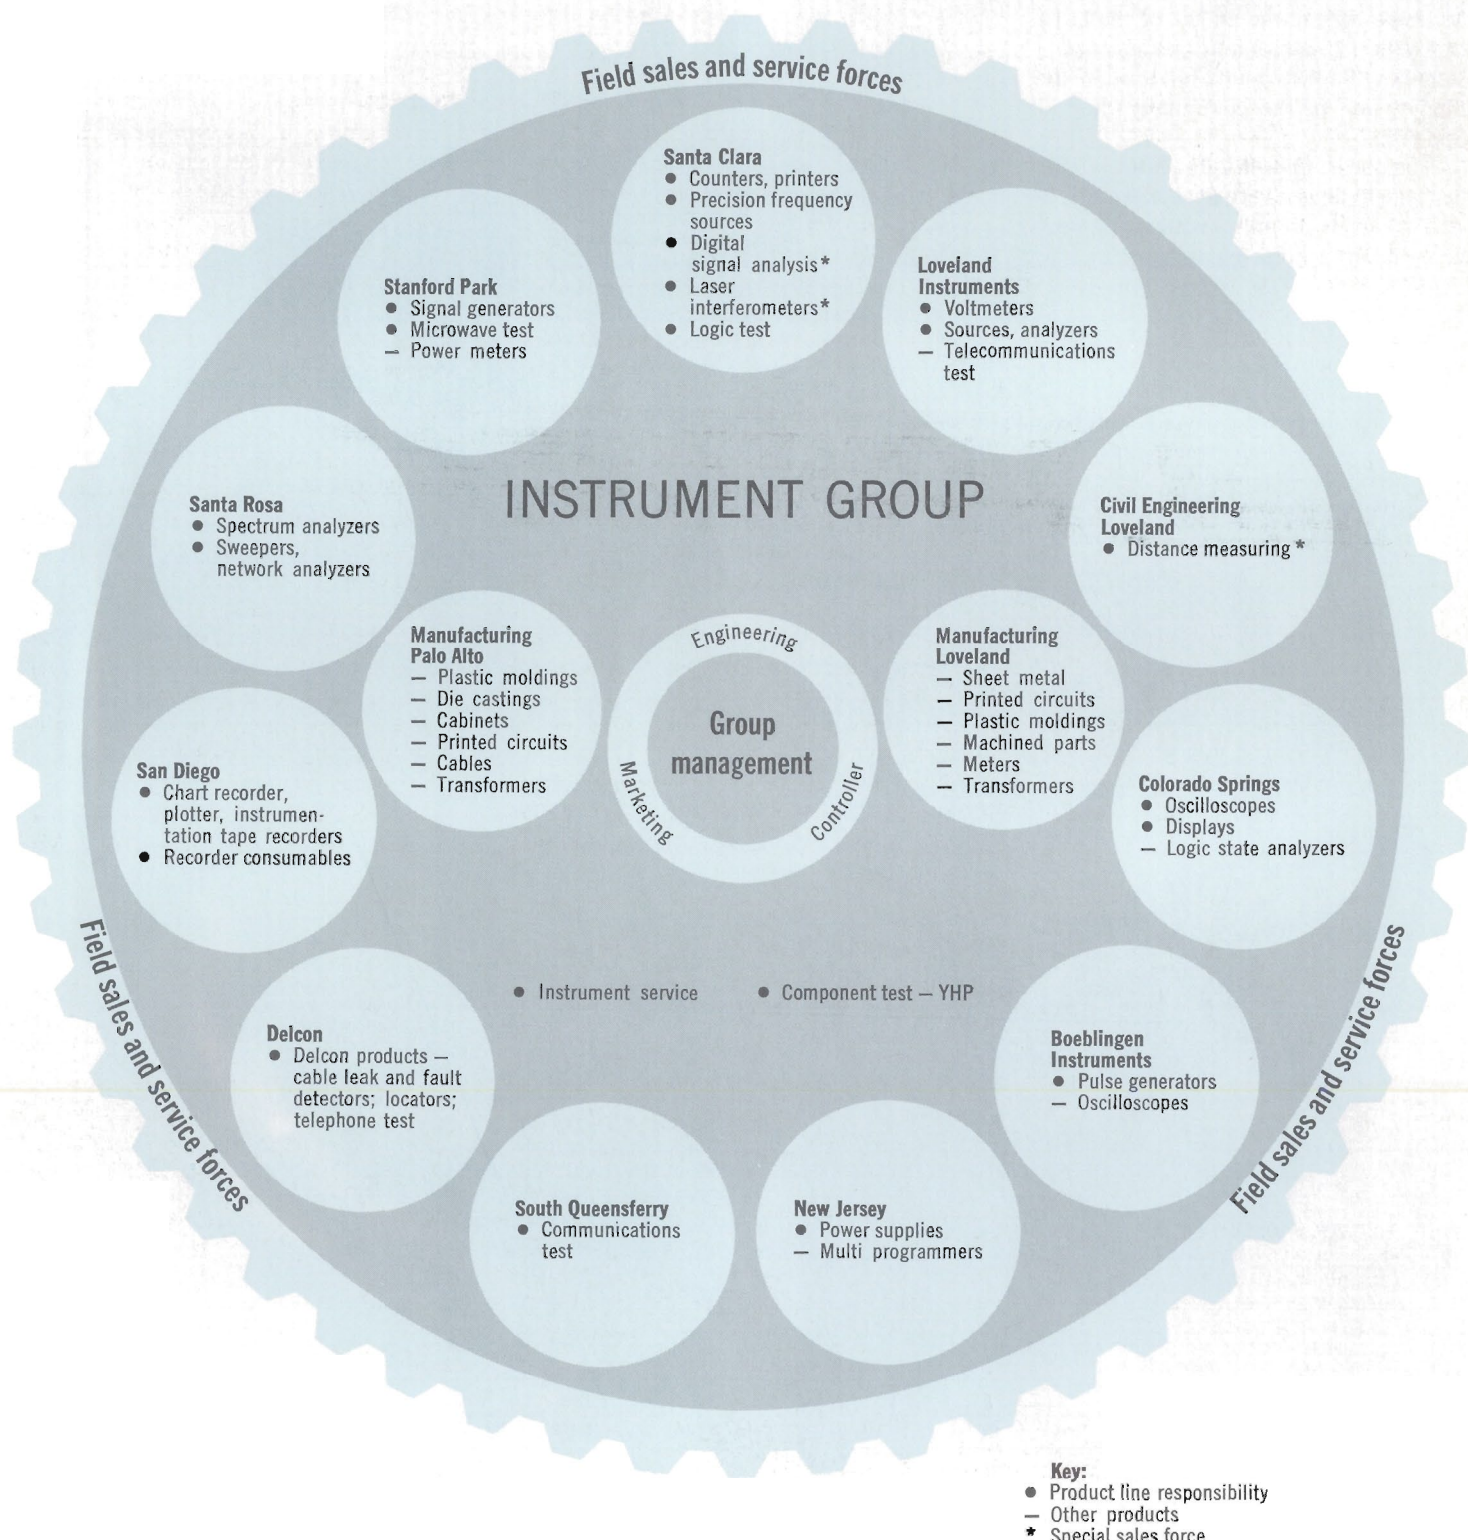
Field sales and service forces

Santa Clara
● Counters, printers
● Precision frequency sources
● Digital signal analysis*
● Laser interferometers*
● Logic test

Stanford Park
● Signal generators
● Microwave test
— Power meters

Loveland Instruments
● Voltmeters
● Sources, analyzers
— Telecommunications test

INSTRUMENT GROUP

Santa Rosa
● Spectrum analyzers
● Sweepers, network analyzers

Civil Engineering Loveland
● Distance measuring*

Manufacturing Palo Alto
— Plastic moldings
— Die castings
— Cabinets
— Printed circuits
— Cables
— Transformers

Engineering

Group management

Marketing

Controller

Manufacturing Loveland
— Sheet metal
— Printed circuits
— Plastic moldings
— Machined parts
— Meters
— Transformers

San Diego
● Chart recorder, plotter, instrumentation tape recorders
● Recorder consumables

Colorado Springs
● Oscilloscopes
● Displays
— Logic state analyzers

Field sales and service forces

Field sales and service forces

● Instrument service
● Component test — YHP

Delcon
● Delcon products — cable leak and fault detectors; locators; telephone test

Boeblingen Instruments
● Pulse generators
— Oscilloscopes

South Queensferry
● Communications test

New Jersey
● Power supplies
— Multi programmers

Key:
● Product line responsibility
— Other products
* Special sales force